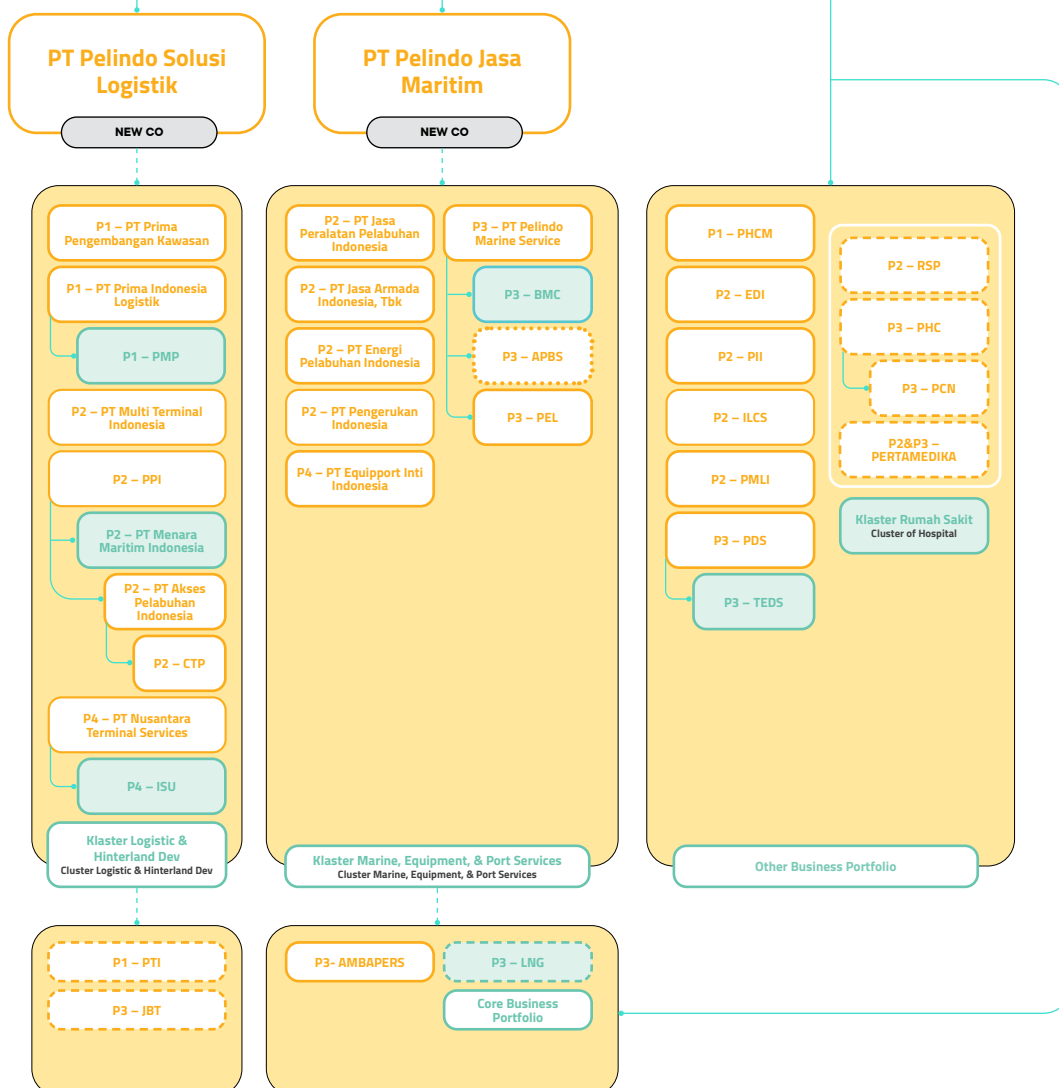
PT Pelindo Solusi Logistik

NEW CO

PT Pelindo Jasa Maritim

NEW CO

P1 – PT Prima Pengembangan Kawasan

P1 – PT Prima Indonesia Logistik

P1 – PMP

P2 – PT Multi Terminal Indonesia

P2 – PPI

P2 – PT Menara Maritim Indonesia

P2 – PT Akses Pelabuhan Indonesia

P2 – CTP

P4 – PT Nusantara Terminal Services

P4 – ISU

Klaster Logistic & Hinterland Dev
Cluster Logistic & Hinterland Dev

P2 – PT Jasa Peralatan Pelabuhan Indonesia

P2 – PT Jasa Armada Indonesia, Tbk

P2 – PT Energi Pelabuhan Indonesia

P2 – PT Pengerukan Indonesia

P4 – PT Equipport Inti Indonesia

P3 – PT Pelindo Marine Service

P3 – BMC

P3 – APBS

P3 – PEL

Klaster Marine, Equipment, & Port Services
Cluster Marine, Equipment, & Port Services

P1 – PHCM

P2 – EDI

P2 – PII

P2 – ILCS

P2 – PMLI

P3 – PDS

P3 – TEDS

P2 – RSP

P3 – PHC

P3 – PCN

P2&P3 – PERTAMEDIKA

Klaster Rumah Sakit
Cluster of Hospital

Other Business Portfolio

P1 – PTI

P3 – JBT

P3- AMBAPERS

P3 – LNG

Core Business Portfolio